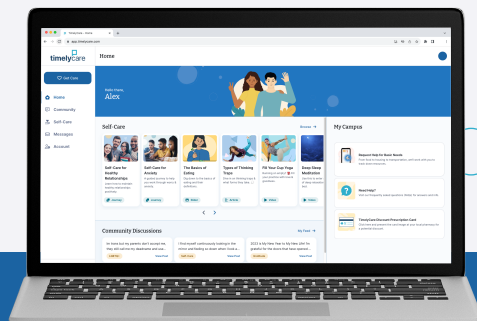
TimelyCare - Home
app.timelycare.com

timelycare

Get Care

Home
Community
Self-Care
Messages
Account

Home

Hello there,
Alex

Self-Care
Browse →

Self-Care for Healthy Relationships
Learning

Self-Care for Anxiety
Learning

The Basics of Eating
Video

Types of Thinking Traps
Article

Fill Your Cup Yoga
Video

Deep Sleep Meditation
Audio

Community Discussions
My Feed →

So I have a hard time making friends...
LGBTQIA
View Post

I find myself continuously looking...
Self-Care
View Post

2023 is My New Year...
Goal Setting
View Post

My Campus

Request Help for Basic Needs

Need Help?

TimelyCare Discount Prescription Card